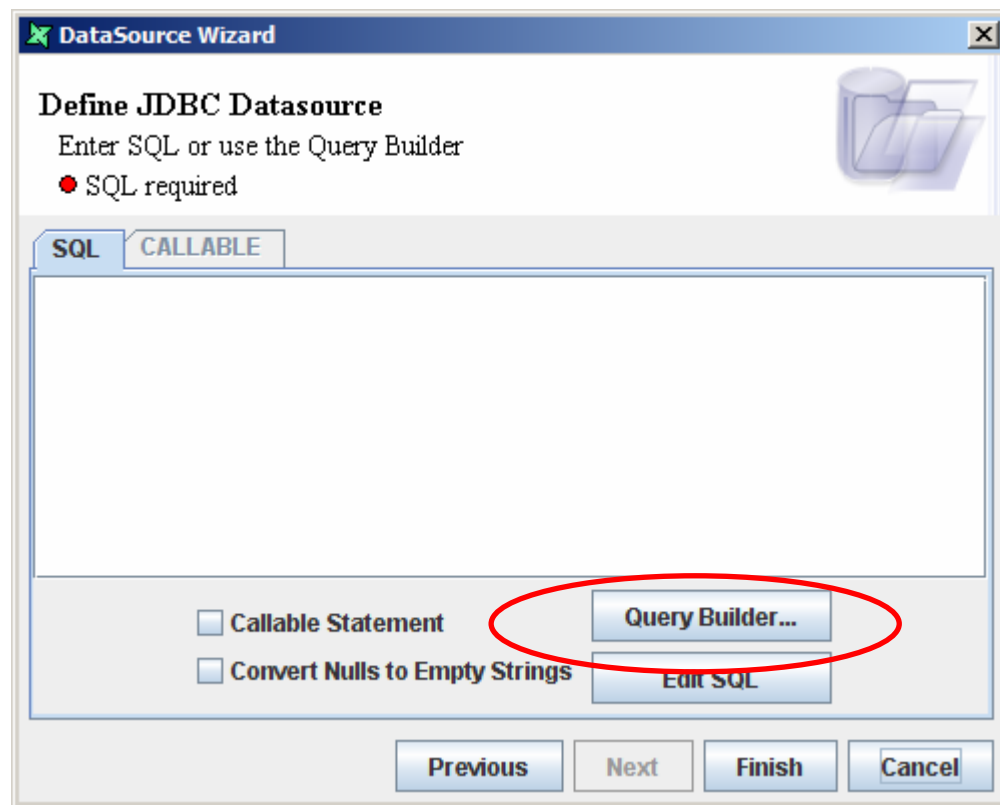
DataSource Wizard

Define JDBC Datasource

Enter SQL or use the Query Builder

SQL required

SQL

CALLABLE

Callable Statement

Convert Nulls to Empty Strings

Query Builder...

Edit SQL

Previous

Next

Finish

Cancel